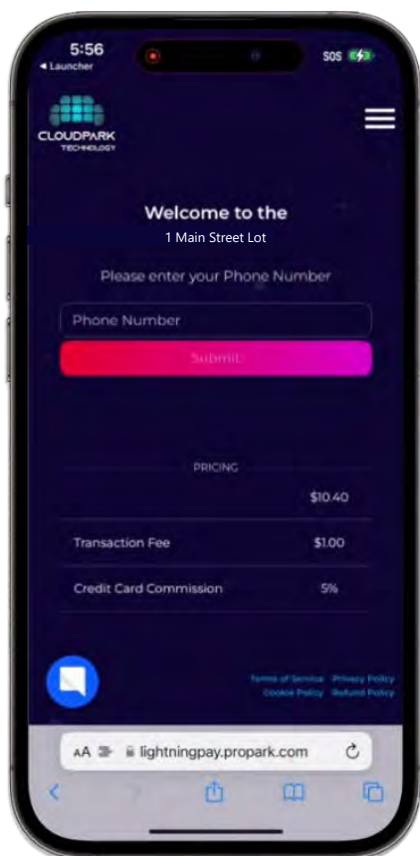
5:56
◂ Launcher

SOS

CLOUDPARK
TECHNOLOGY

Welcome to the
1 Main Street Lot

Please enter your Phone Number

Phone Number

Submit

PRICING

| | |
|---|---|
| | $10.40 |
| Transaction Fee | $1.00 |
| Credit Card Commission | 5% |

Terms of Service Privacy Policy
Cookie Policy Refund Policy

AA lightningpay.propark.com